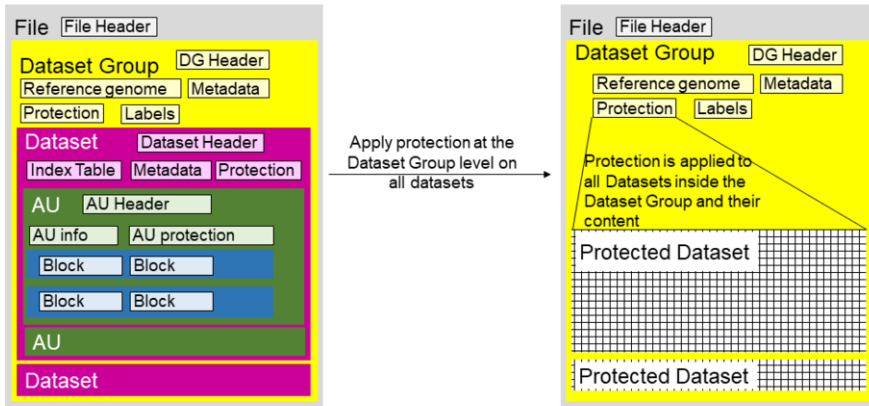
File File Header

Dataset Group DG Header

Reference genome Metadata

Protection Labels

Dataset Dataset Header

Index Table Metadata Protection

AU AU Header

AU info AU protection

Block Block

Block Block

AU

Dataset

Apply protection at the Dataset Group level on all datasets

File File Header

Dataset Group DG Header

Reference genome Metadata

Protection Labels

Protection is applied to all Datasets inside the Dataset Group and their content

Protected Dataset

Protected Dataset